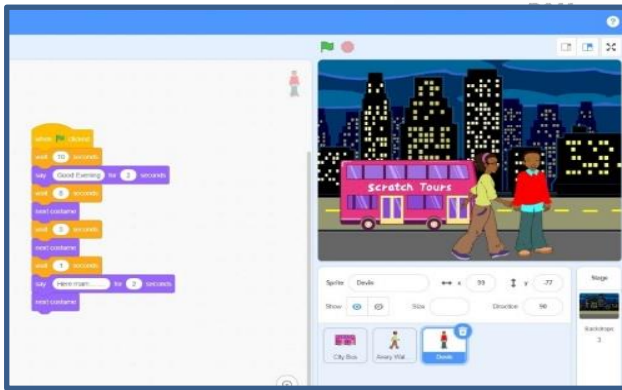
when clicked
wait 10 seconds
say Good Evening for 2 seconds
wait 5 seconds
next costume
wait 3 seconds
next costume
wait 1 seconds
say Here man... for 2 seconds
next costume

Scratch Tours

Sprite Devin
x 33
y -77
Show
Size
Direction 90

City Bus
Avery Wal...
Devin

Stage
Backdrops
3